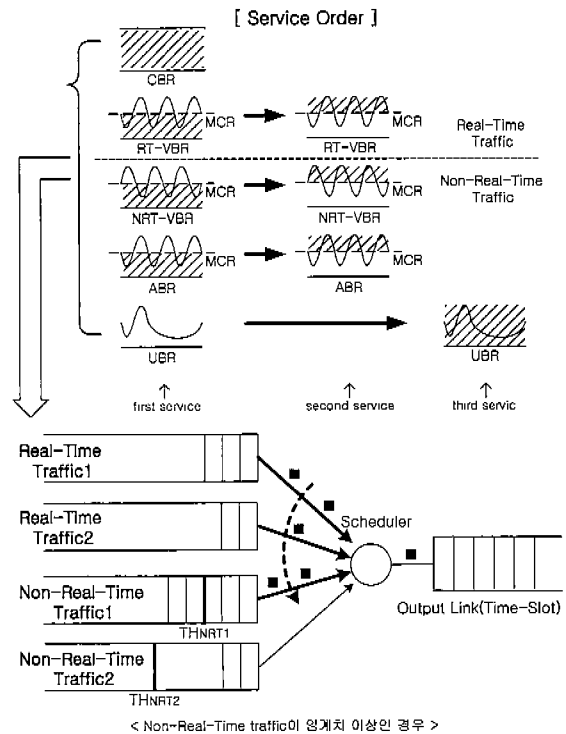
[ Service Order ]

CBR

MCR

RT-VBR

MCR

RT-VBR

Real-Time Traffic

MCR

NRT-VBR

MCR

NRT-VBR

Non-Real-Time Traffic

MCR

ABR

MCR

ABR

UBR

UBR

first service

second service

third servic

Real-Time Traffic1

Real-Time Traffic2

Scheduler

Non-Real-Time Traffic1

$TH_{NRT1}$

Output Link(Time-Slot)

Non-Real-Time Traffic2

$TH_{NRT2}$

< Non-Real-Time traffic이 임계치 이상인 경우 >